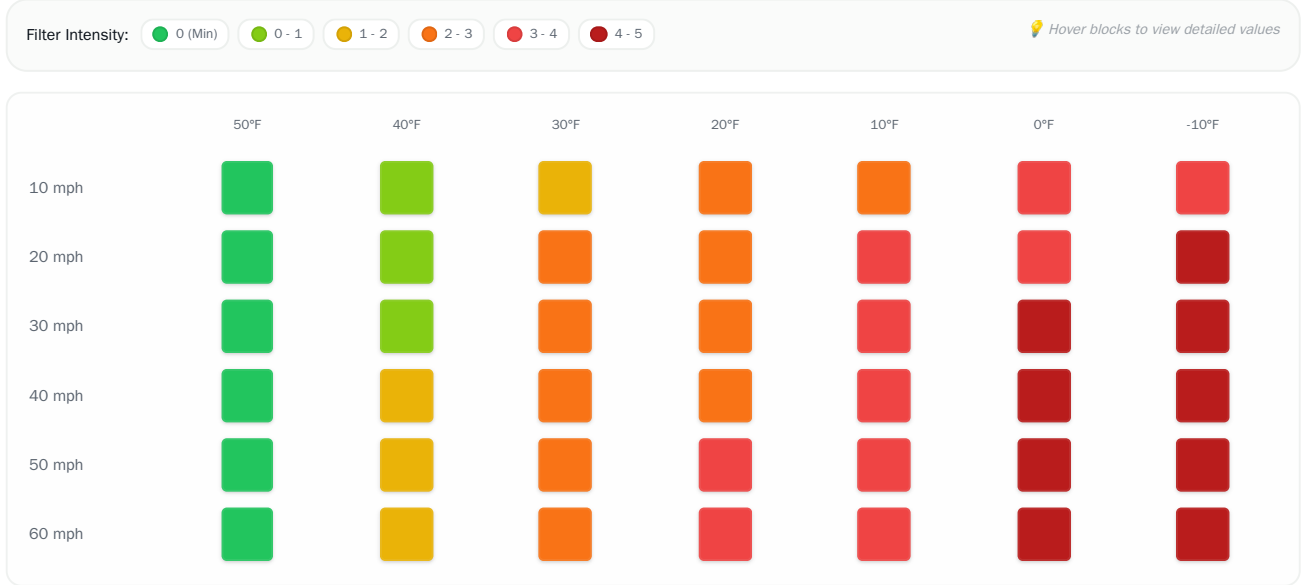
Filter Intensity: 0 (Min) 0 - 1 1 - 2 2 - 3 3 - 4 4 - 5

💡 Hover blocks to view detailed values

| | 50°F | 40°F | 30°F | 20°F | 10°F | 0°F | -10°F |
|---|---|---|---|---|---|---|---|
| 10 mph | | | | | | | |
| 20 mph | | | | | | | |
| 30 mph | | | | | | | |
| 40 mph | | | | | | | |
| 50 mph | | | | | | | |
| 60 mph | | | | | | | |